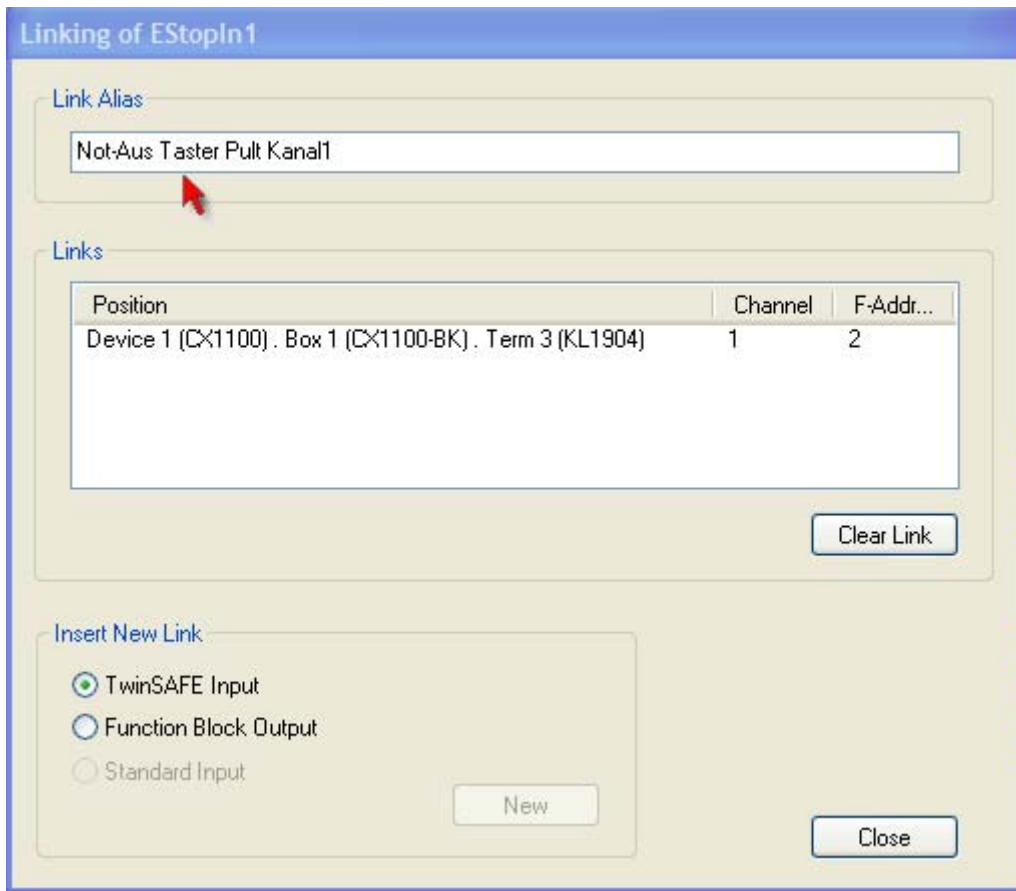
Linking of EStopIn1

Link Alias

Not-Aus Taster Pult Kanal1

Links

| Position | Channel | F-Addr... |
|---|---|---|
| Device 1 (CX1100) . Box 1 (CX1100-BK) . Term 3 (KL1904) | 1 | 2 |

Clear Link

Insert New Link

TwinSAFE Input

Function Block Output

Standard Input

New

Close